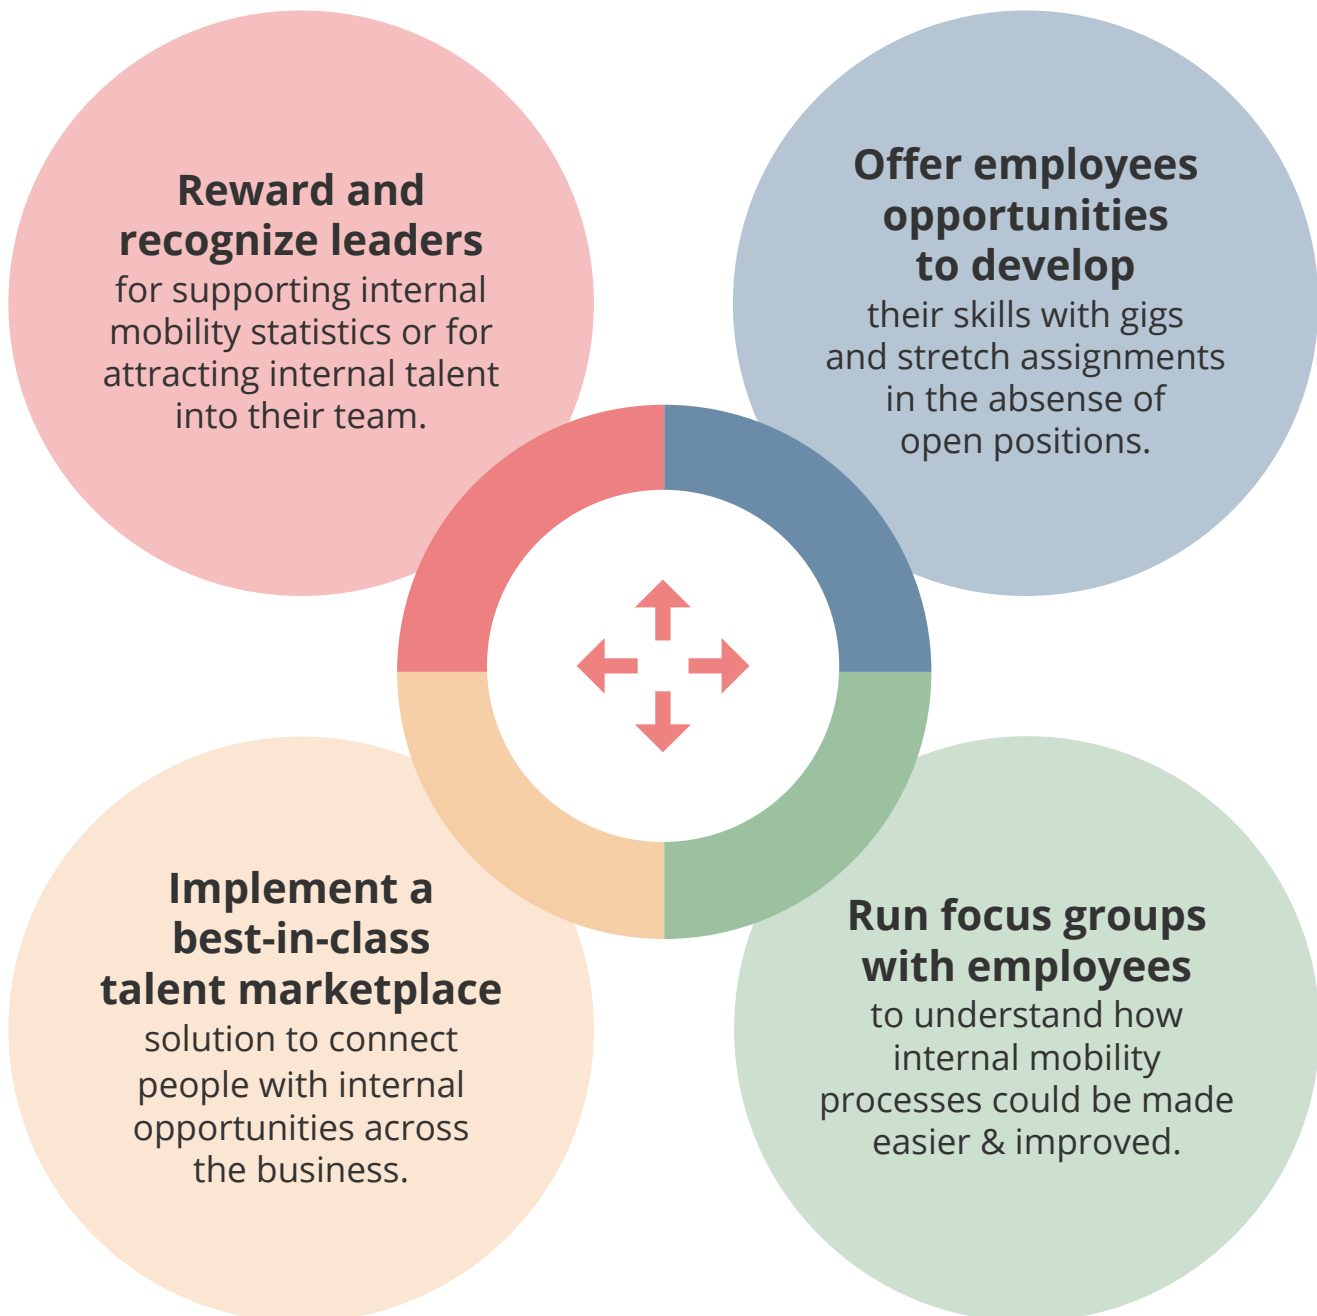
Reward and recognize leaders
for supporting internal mobility statistics or for attracting internal talent into their team.

Offer employees opportunities to develop
their skills with gigs and stretch assignments in the absense of open positions.

Implement a best-in-class talent marketplace
solution to connect people with internal opportunities across the business.

Run focus groups with employees
to understand how internal mobility processes could be made easier & improved.